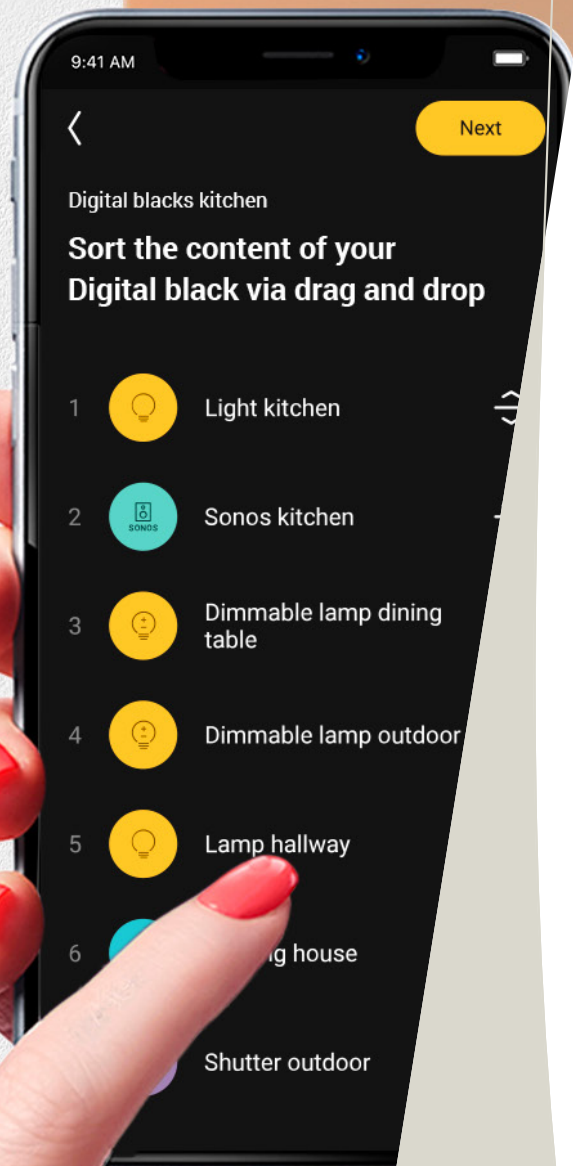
9:41 AM

<

Next

Digital blacks kitchen

Sort the content of your Digital black via drag and drop

1 Light kitchen

2 SONOS Sonos kitchen

3 Dimmable lamp dining table

4 Dimmable lamp outdoor

5 Lamp hallway

6 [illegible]g house

Shutter outdoor